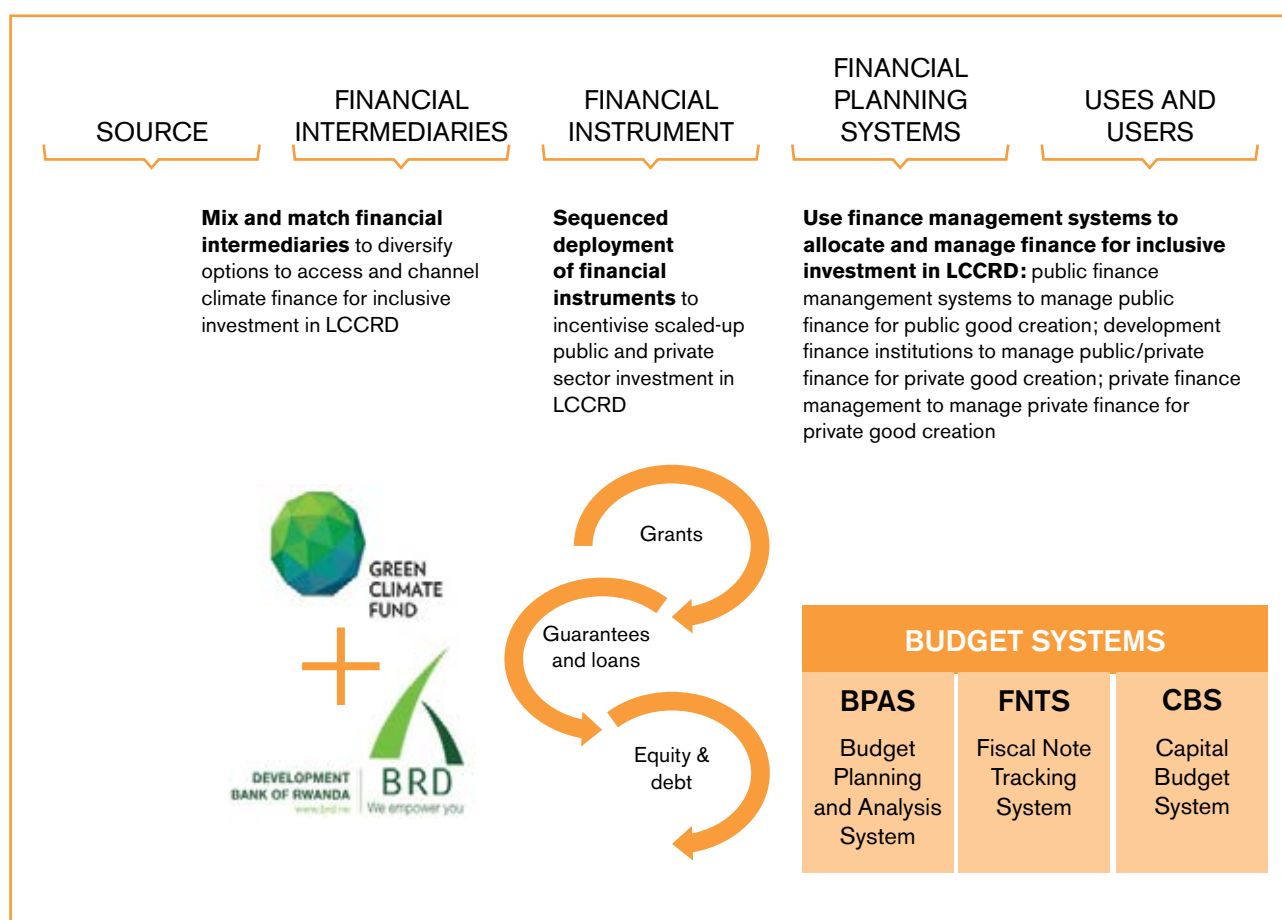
SOURCE

FINANCIAL INTERMEDIARIES

FINANCIAL INSTRUMENT

FINANCIAL PLANNING SYSTEMS

USES AND USERS

**Mix and match financial intermediaries** to diversify options to access and channel climate finance for inclusive investment in LCCRD

**Sequenced deployment of financial instruments** to incentivise scaled-up public and private sector investment in LCCRD

**Use finance management systems to allocate and manage finance for inclusive investment in LCCRD:** public finance manangement systems to manage public finance for public good creation; development finance institutions to manage public/private finance for private good creation; private finance management to manage private finance for private good creation

GREEN CLIMATE FUND

DEVELOPMENT BANK OF RWANDA
www.brd.rw
BRD
We empower you

Grants

Guarantees and loans

Equity & debt

BUDGET SYSTEMS

| BPAS | FNTS | CBS |
|---|---|---|
| Budget Planning and Analysis System | Fiscal Note Tracking System | Capital Budget System |